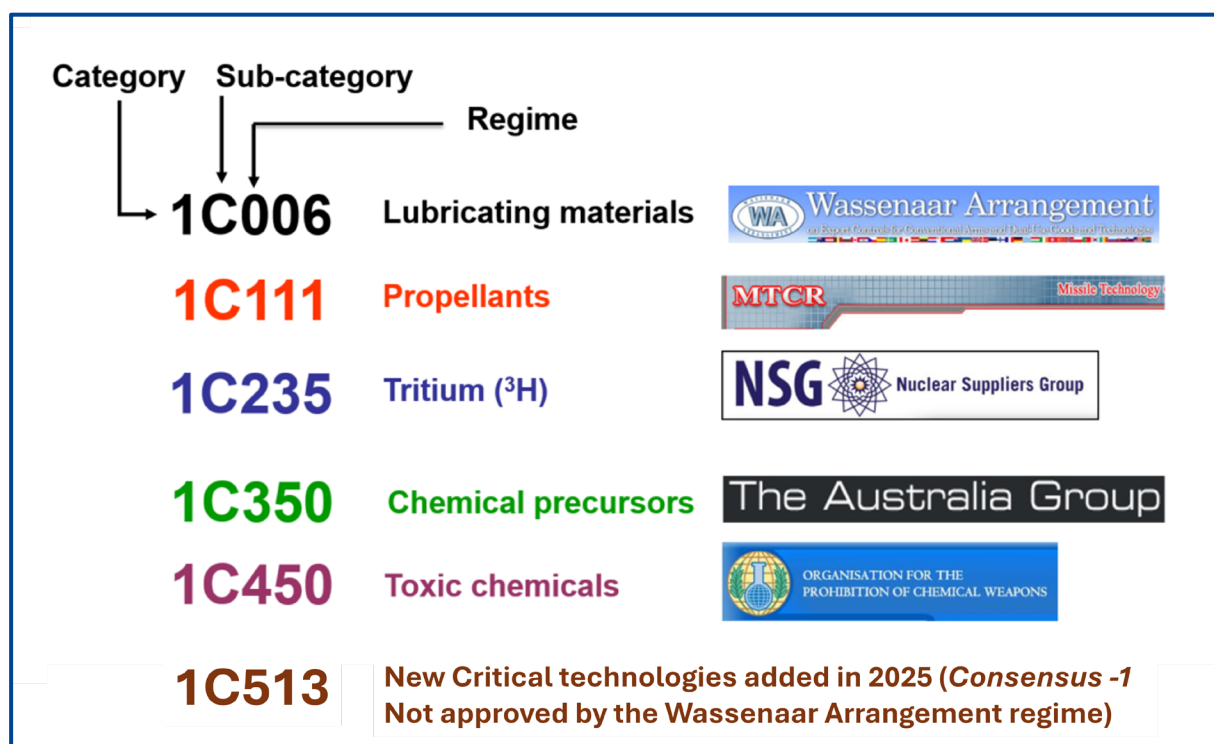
Category Sub-category

Regime

1C006 Lubricating materials

WA Wassenaar Arrangement
on Export Controls for Conventional Arms and Dual-Use Goods and Technologies

1C111 Propellants

MTCR Missile Technology

1C235 Tritium ($^3$H)

NSG Nuclear Suppliers Group

1C350 Chemical precursors

The Australia Group

1C450 Toxic chemicals

ORGANISATION FOR THE PROHIBITION OF CHEMICAL WEAPONS

1C513 New Critical technologies added in 2025 (*Consensus -1* Not approved by the Wassenaar Arrangement regime)